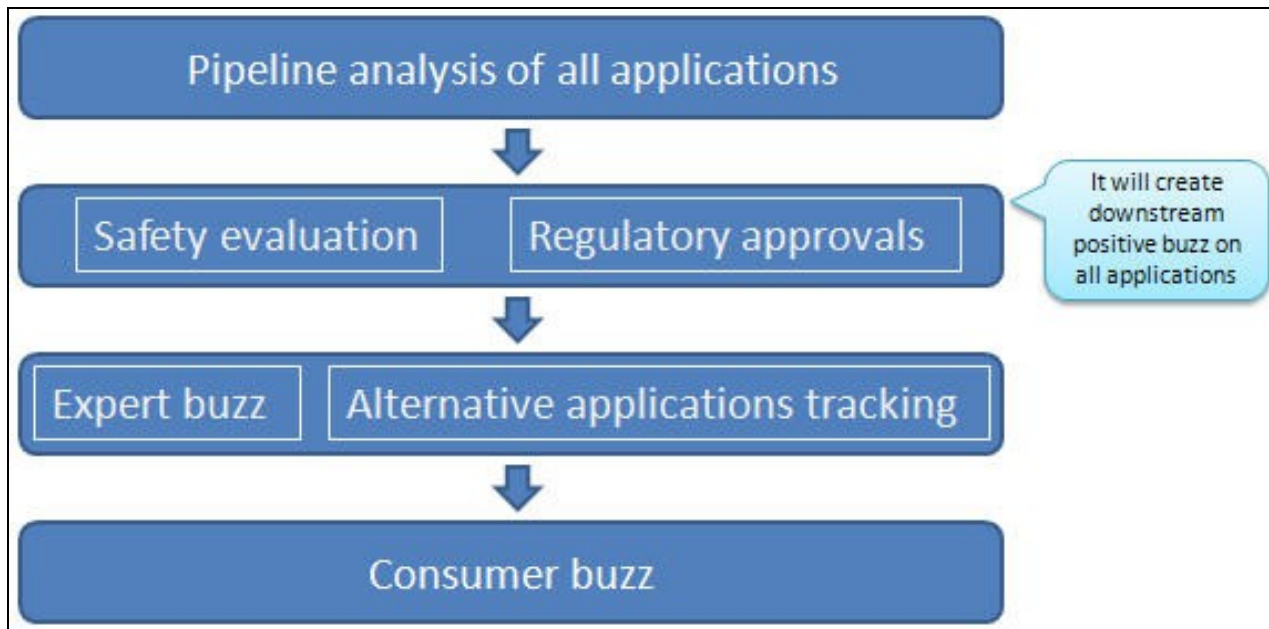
Pipeline analysis of all applications

Safety evaluation

Regulatory approvals

It will create downstream positive buzz on all applications

Expert buzz

Alternative applications tracking

Consumer buzz